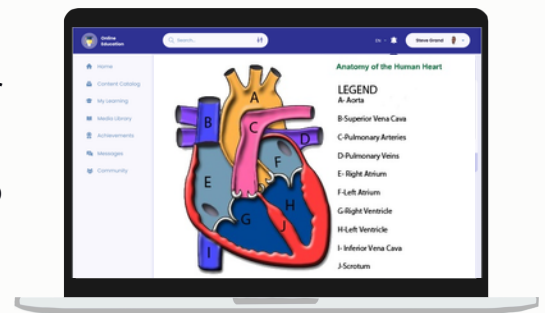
Online Education

Search...

EN

Steve Grand

Home

Content Catalog

My Learning

Media Library

Achievements

Messages

Community

Anatomy of the Human Heart

A

B

C

D

E

F

G

H

I

J

LEGEND

A- Aorta

B-Superior Vena Cava

C-Pulmonary Arteries

D-Pulmonary Veins

E- Right Atrium

F-Left Atrium

G-Right Ventricle

H-Left Ventricle

I- Inferior Vena Cava

J-Scrotum